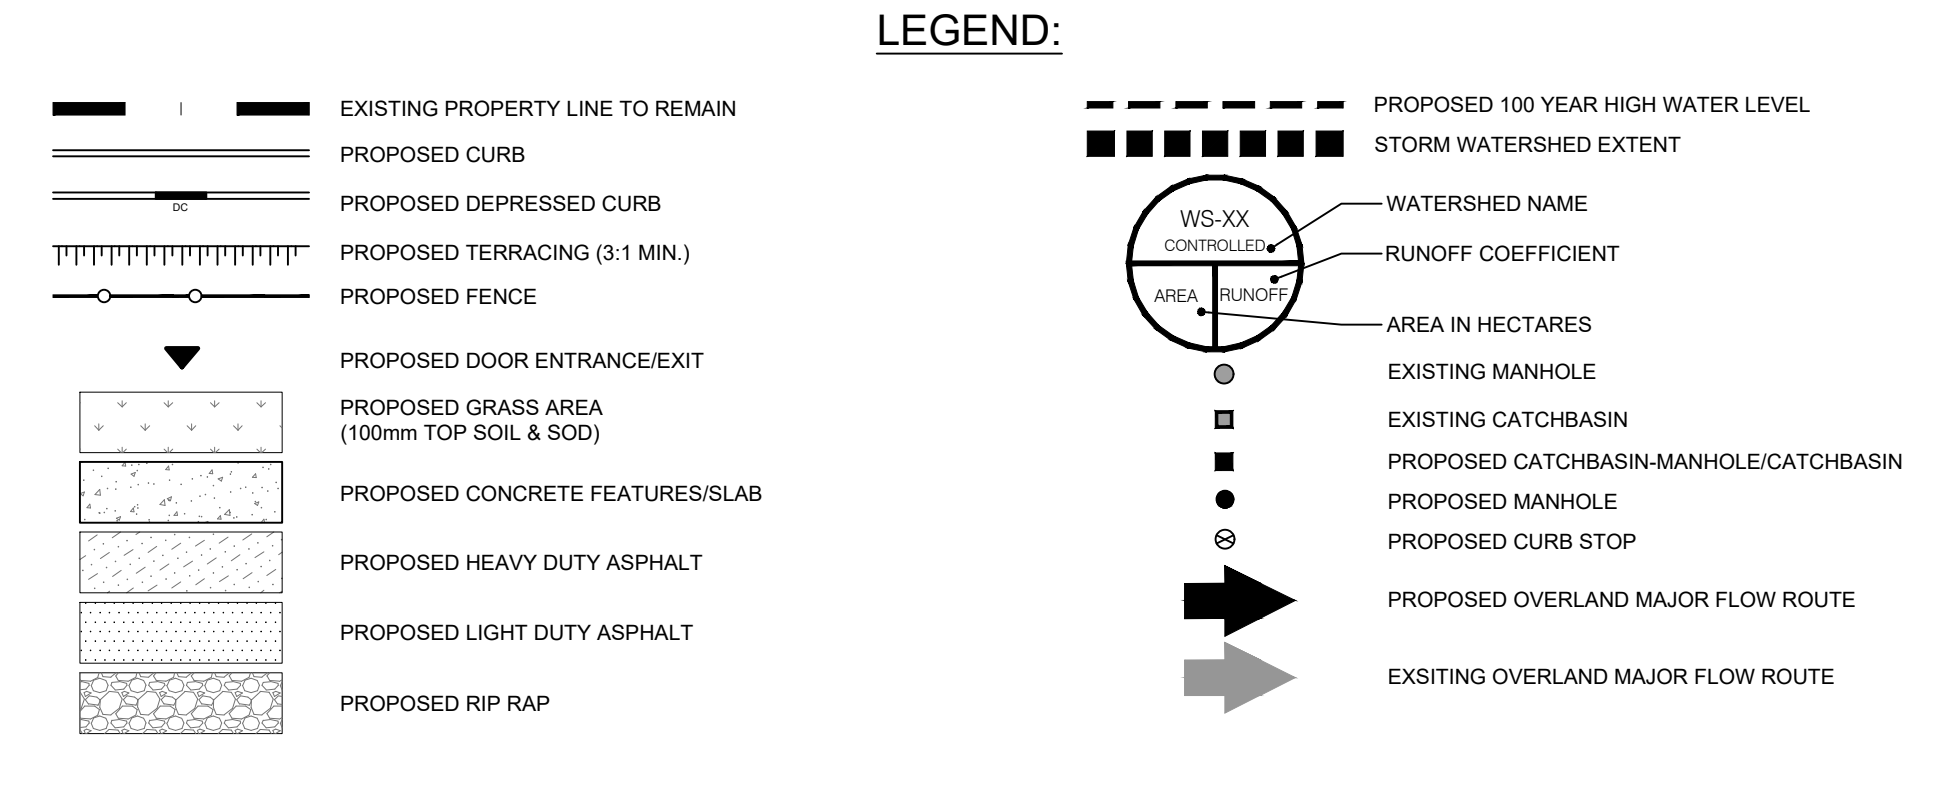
LEGEND:

EXISTING PROPERTY LINE TO REMAIN

PROPOSED CURB

DC

PROPOSED DEPRESSED CURB

PROPOSED TERRACING (3:1 MIN.)

PROPOSED FENCE

PROPOSED DOOR ENTRANCE/EXIT

PROPOSED GRASS AREA
(100mm TOP SOIL & SOD)

PROPOSED CONCRETE FEATURES/SLAB

PROPOSED HEAVY DUTY ASPHALT

PROPOSED LIGHT DUTY ASPHALT

PROPOSED RIP RAP

PROPOSED 100 YEAR HIGH WATER LEVEL

STORM WATERSHED EXTENT

WS-XX

CONTROLLED

AREA

RUNOFF

WATERSHED NAME

RUNOFF COEFFICIENT

AREA IN HECTARES

EXISTING MANHOLE

EXISTING CATCHBASIN

PROPOSED CATCHBASIN-MANHOLE/CATCHBASIN

PROPOSED MANHOLE

PROPOSED CURB STOP

PROPOSED OVERLAND MAJOR FLOW ROUTE

EXSITING OVERLAND MAJOR FLOW ROUTE